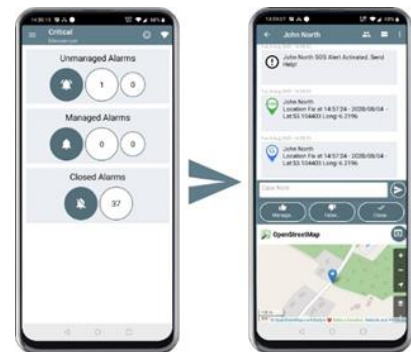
Critical

Unmanaged Alarms

1

0

Managed Alarms

0

0

Closed Alarms

37

John North

John North SOS Alert Activated. Send Help!

John North
Location Fix at 14:57:24 - 2026/08/04 - Lat:53.104403 Long:-6.2196

John North
Location Fix at 14:57:24 - 2026/08/04 - Lat:53.104403 Long:-6.2196

Manage

False

Close

OpenStreetMap